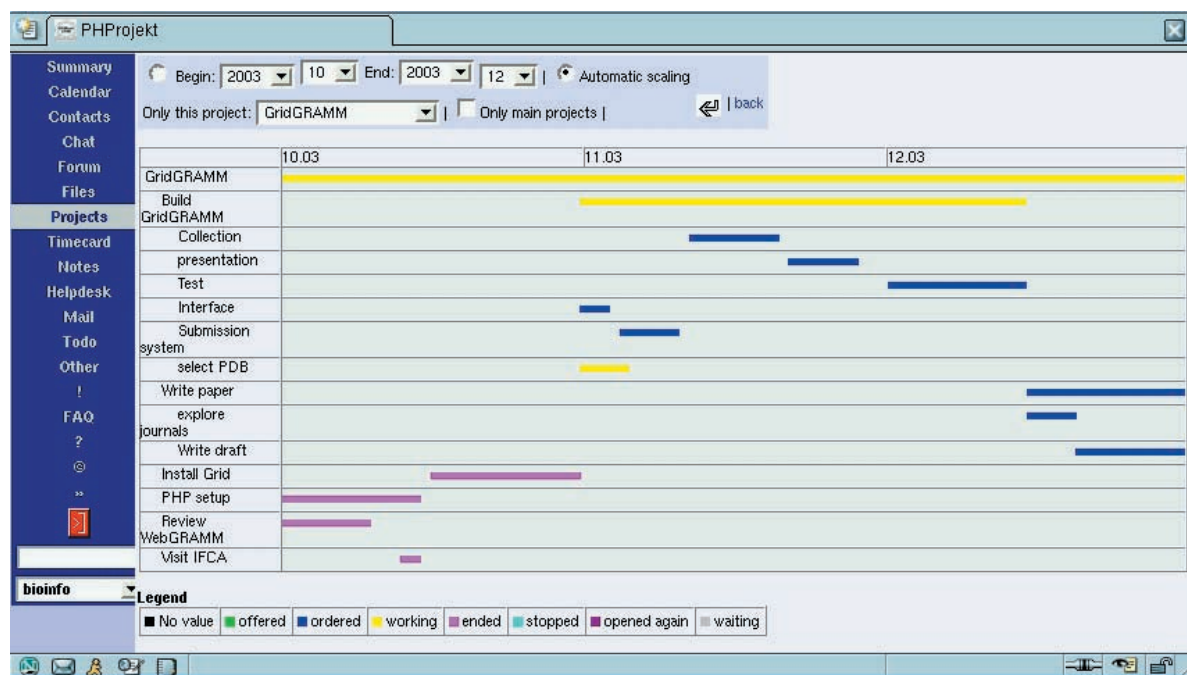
PHProjekt

Summary
Calendar
Contacts
Chat
Forum
Files
Projects
Timecard
Notes
Helpdesk
Mail
Todo
Other
!
FAQ
?
©
»

bioinfo

Begin: 2003 10 End: 2003 12 | Automatic scaling
Only this project: GridGRAMM | Only main projects | | back

| | 10.03 | 11.03 | 12.03 |
|---|---|---|---|
| GridGRAMM | | | |
| Build GridGRAMM | | | |
| Collection | | | |
| presentation | | | |
| Test | | | |
| Interface | | | |
| Submission system | | | |
| select PDB | | | |
| Write paper | | | |
| explore journals | | | |
| Write draft | | | |
| Install Grid | | | |
| PHP setup | | | |
| Review WebGRAMM | | | |
| Visit IFCA | | | |

Legend
| No value | offered | ordered | working | ended | stopped | opened again | waiting |
|---|---|---|---|---|---|---|---|